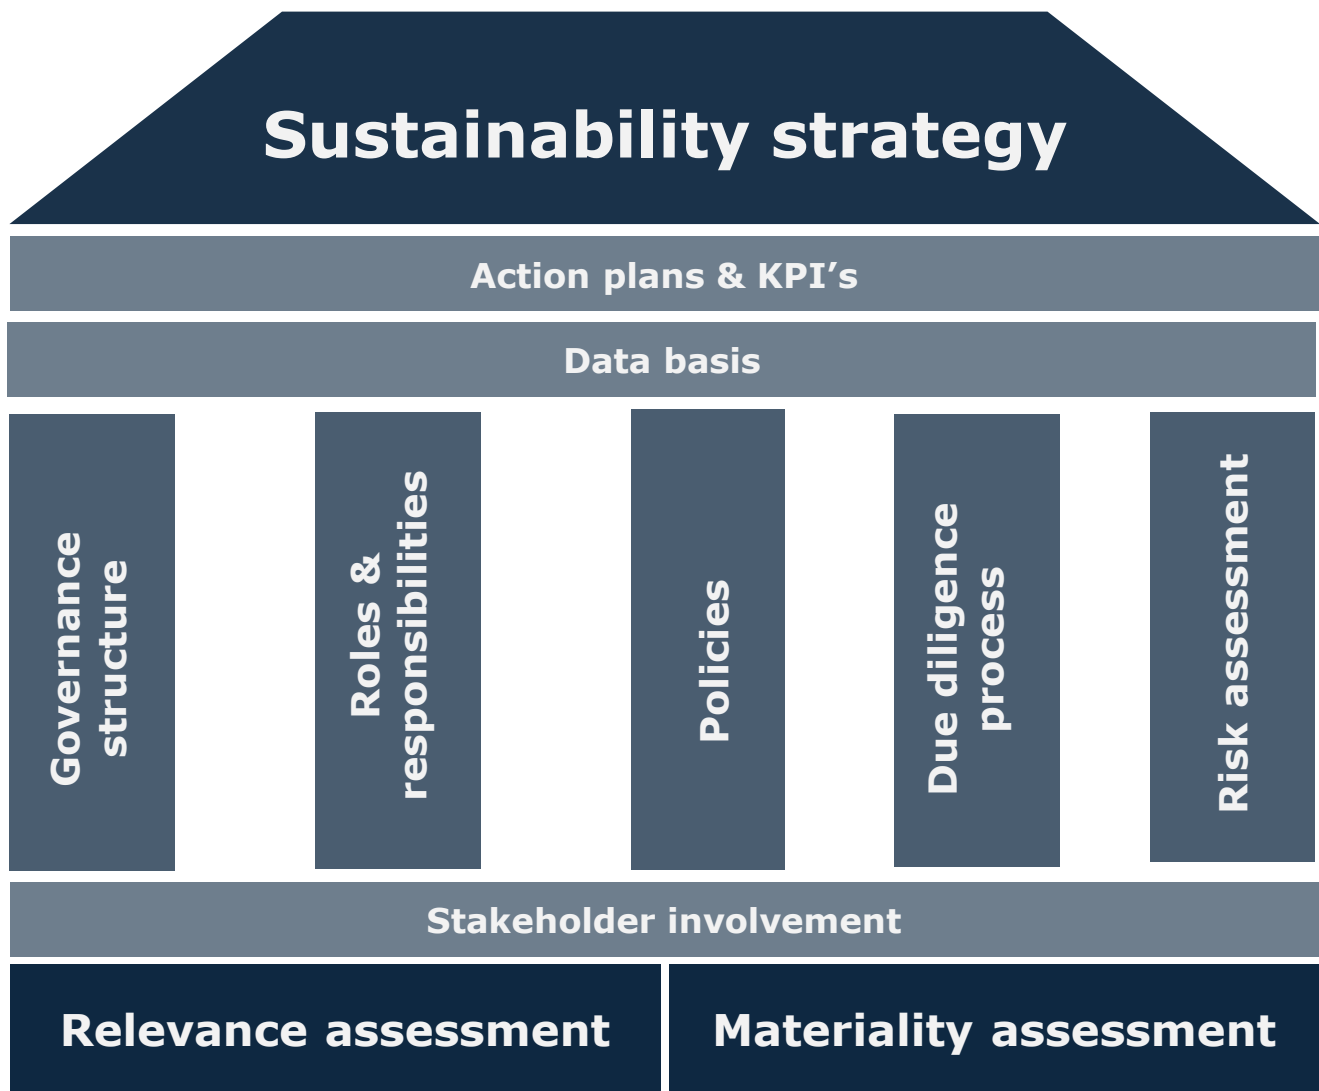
Sustainability strategy

Action plans & KPI’s

Data basis

Governance structure

Roles & responsibilities

Policies

Due diligence process

Risk assessment

Stakeholder involvement

Relevance assessment

Materiality assessment